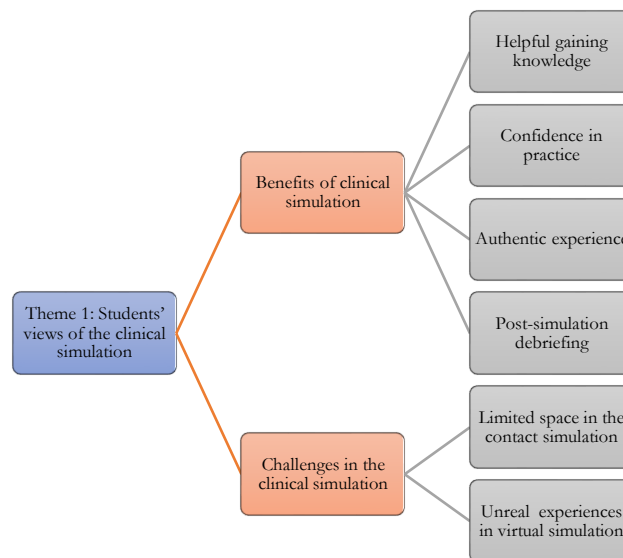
Theme 1: Students' views of the clinical simulation

Benefits of clinical simulation

Helpful gaining knowledge

Confidence in practice

Authentic experience

Post-simulation debriefing

Challenges in the clinical simulation

Limited space in the contact simulation

Unreal experiences in virtual simulation